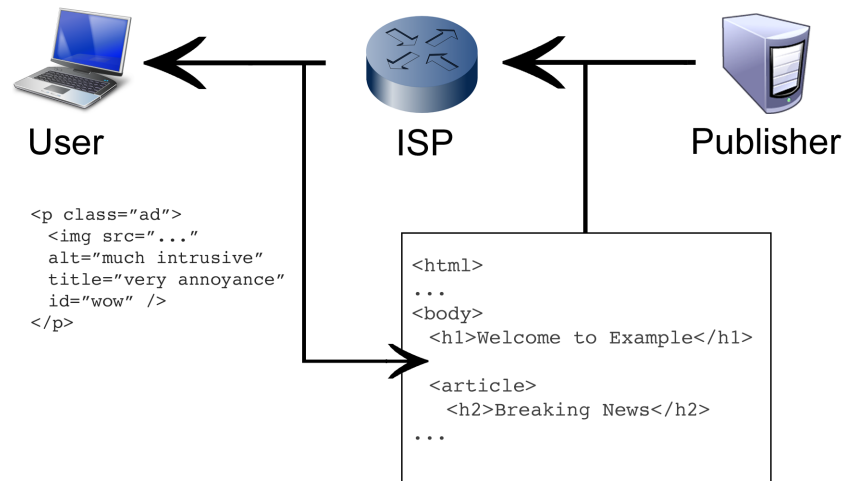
User

ISP

Publisher

<p class="ad">
  <img src="..."
  alt="much intrusive"
  title="very annoyance"
  id="wow" />
</p>

<html>
...
<body>
  <h1>Welcome to Example</h1>

  <article>
    <h2>Breaking News</h2>
...